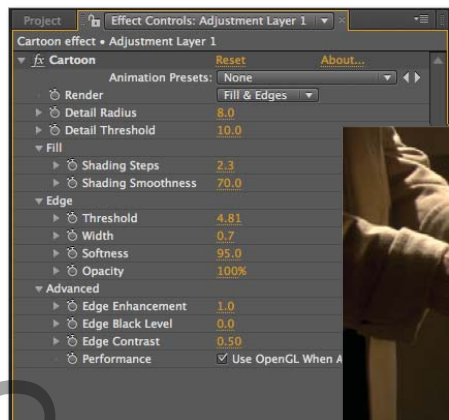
Project
Effect Controls: Adjustment Layer 1
Cartoon effect • Adjustment Layer 1
fx Cartoon
Reset
About...
Animation Presets:
None
Render
Fill & Edges
Detail Radius
8.0
Detail Threshold
10.0
Fill
Shading Steps
2.3
Shading Smoothness
70.0
Edge
Threshold
4.81
Width
0.7
Softness
95.0
Opacity
100%
Advanced
Edge Enhancement
1.0
Edge Black Level
0.0
Edge Contrast
0.50
Performance
☑ Use OpenGL When A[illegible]